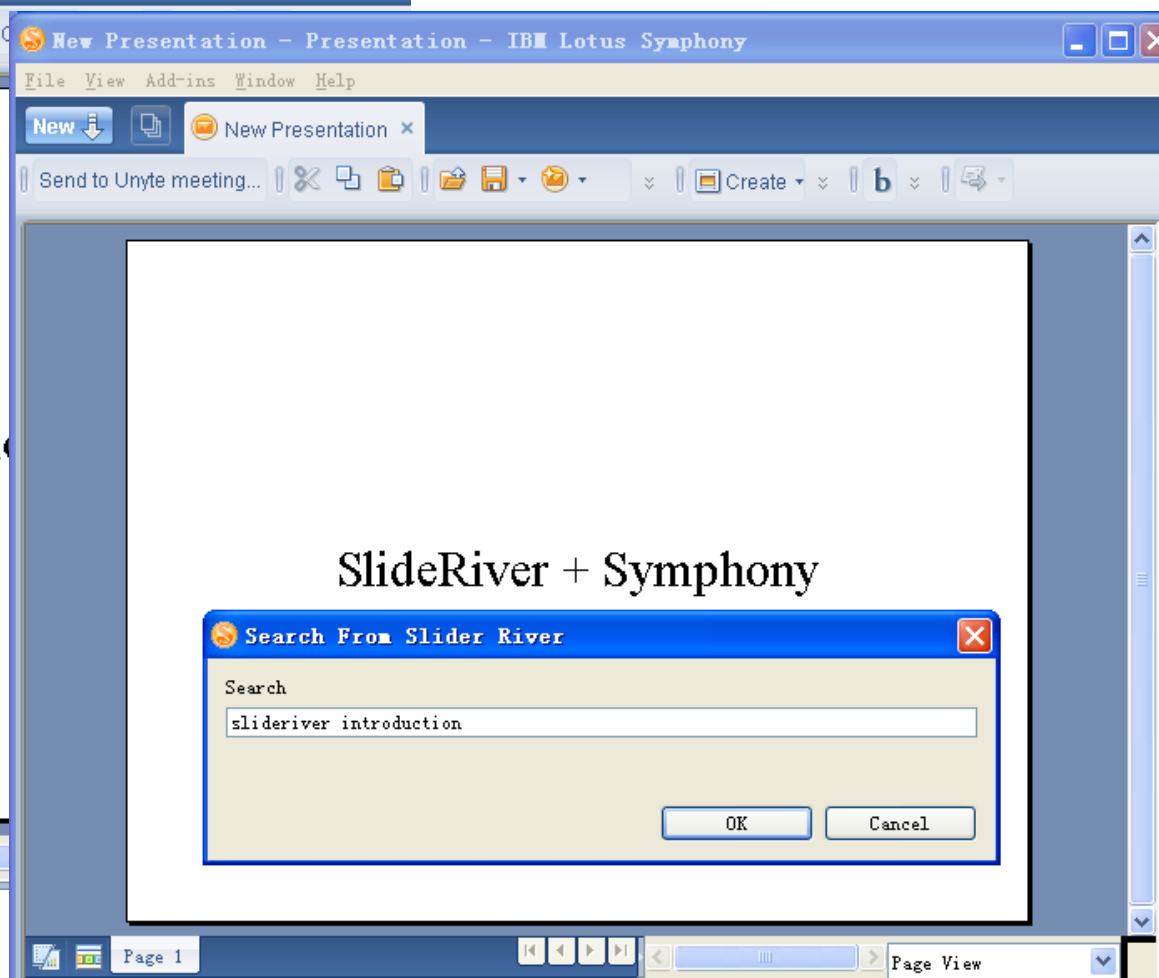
New Presentation - Presentation - IBM Lotus Symphony

File View Add-ins Window Help

New

New Presentation ×

Send to Unyte meeting...

Create

b

SlideRiver + Symphony

Search From Slider River

Search

slideriver introduction

OK

Cancel

Page 1

Page View